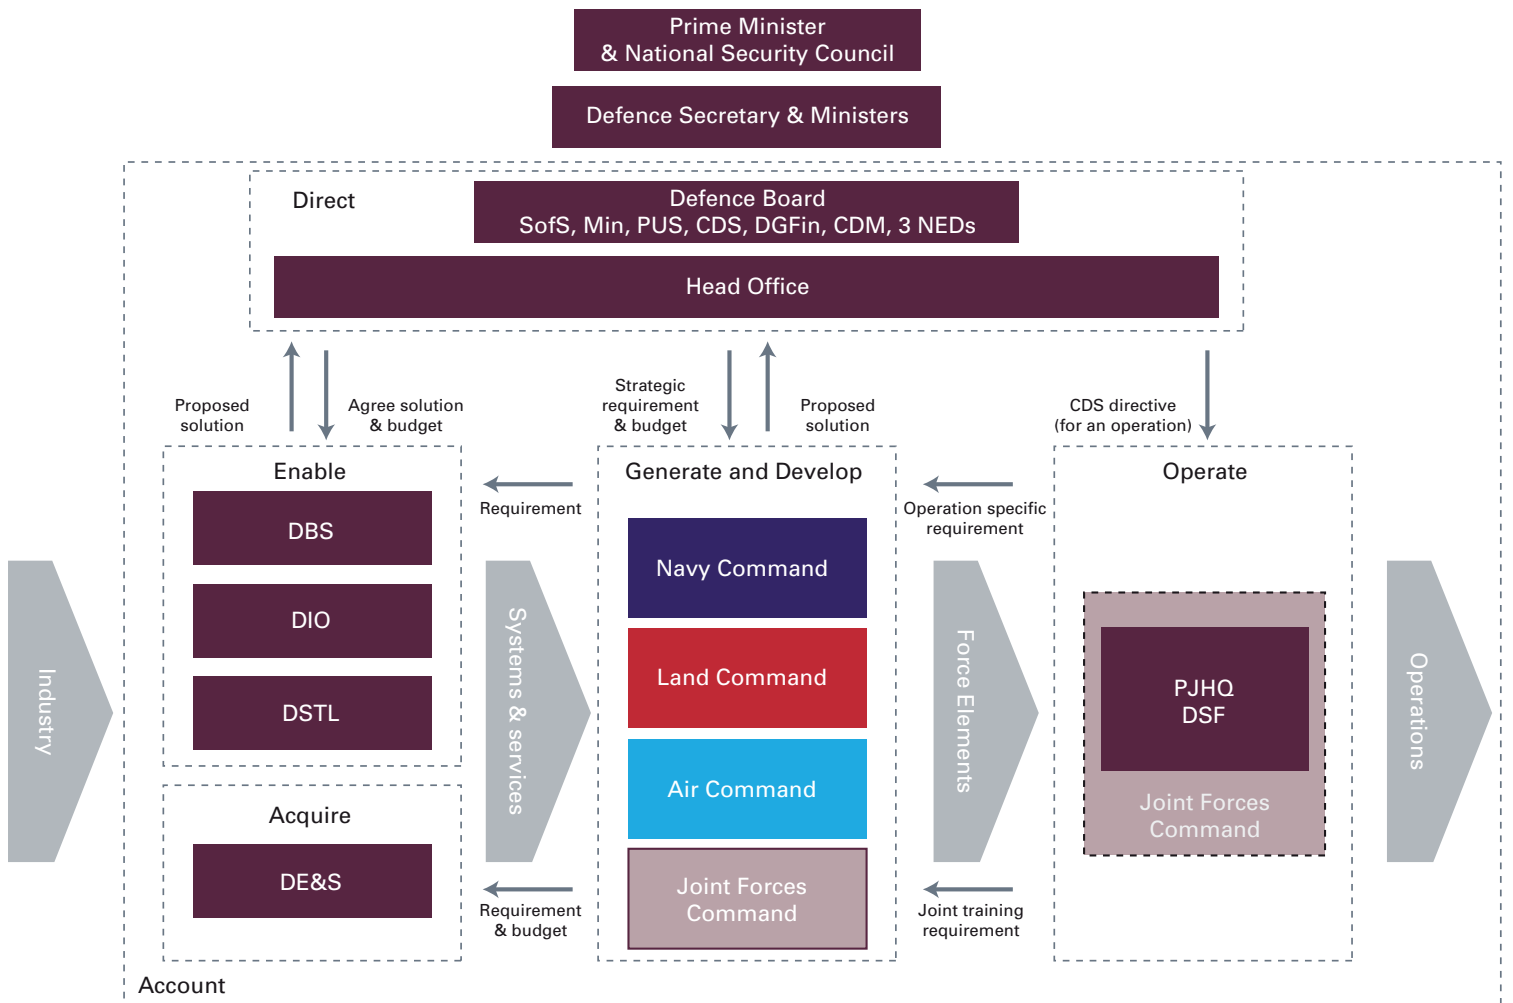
Prime Minister
& National Security Council

Defence Secretary & Ministers

Direct

Defence Board
SofS, Min, PUS, CDS, DGFin, CDM, 3 NEDs

Head Office

Proposed solution

Agree solution & budget

Strategic requirement & budget

Proposed solution

CDS directive (for an operation)

Enable

DBS

DIO

DSTL

Requirement

Generate and Develop

Operation specific requirement

Operate

Industry

Systems & services

Navy Command

Land Command

Air Command

Joint Forces Command

Force Elements

PJHQ
DSF

Joint Forces Command

Operations

Acquire

DE&S

Requirement & budget

Joint training requirement

Account